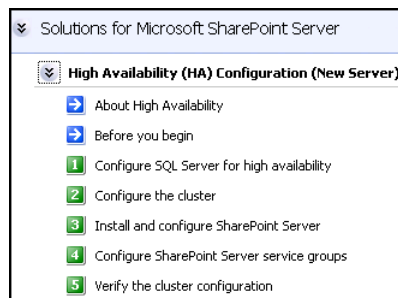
Solutions for Microsoft SharePoint Server

High Availability (HA) Configuration (New Server)

About High Availability

Before you begin

1 Configure SQL Server for high availability

2 Configure the cluster

3 Install and configure SharePoint Server

4 Configure SharePoint Server service groups

5 Verify the cluster configuration